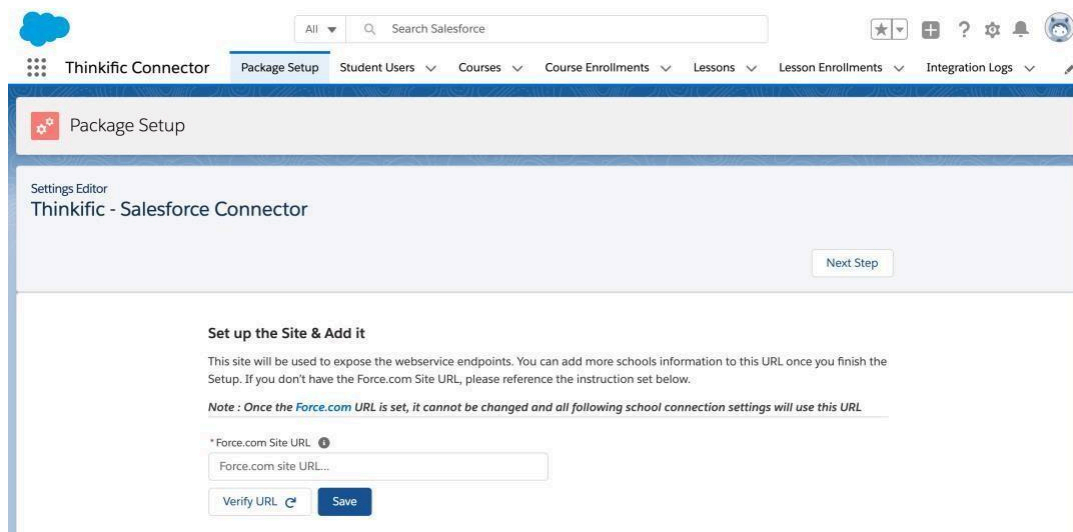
All

Search Salesforce

Thinkific Connector

Package Setup

Student Users

Courses

Course Enrollments

Lessons

Lesson Enrollments

Integration Logs

Package Setup

Settings Editor

Thinkific - Salesforce Connector

Next Step

Set up the Site & Add it

This site will be used to expose the webservice endpoints. You can add more schools information to this URL once you finish the Setup. If you don't have the Force.com Site URL, please reference the instruction set below.

Note : Once the Force.com URL is set, it cannot be changed and all following school connection settings will use this URL

* Force.com Site URL

Force.com site URL...

Verify URL

Save